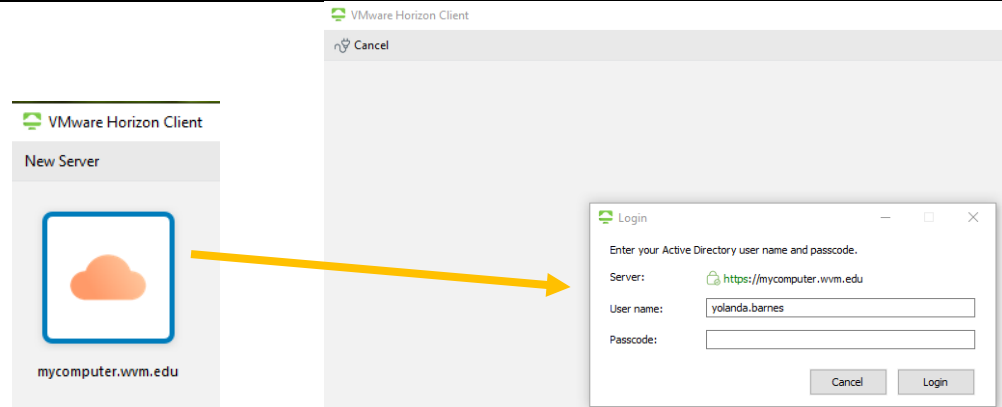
VMware Horizon Client

New Server

mycomputer.wvm.edu

VMware Horizon Client

Cancel

Login

Enter your Active Directory user name and passcode.

Server: https://mycomputer.wvm.edu

User name: yolanda.barnes

Passcode:

Cancel Login